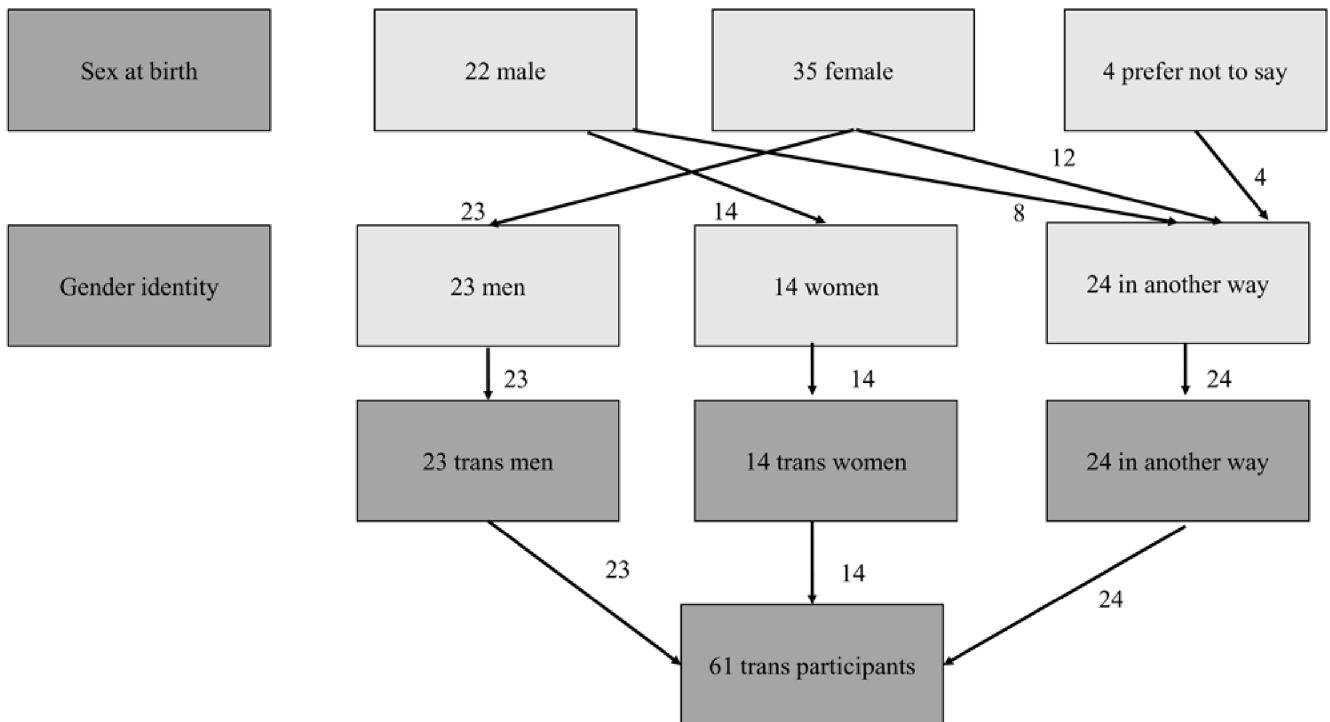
Sex at birth

22 male

35 female

4 prefer not to say

12

4

23

14

8

Gender identity

23 men

14 women

24 in another way

23

14

24

23 trans men

14 trans women

24 in another way

23

14

24

61 trans participants